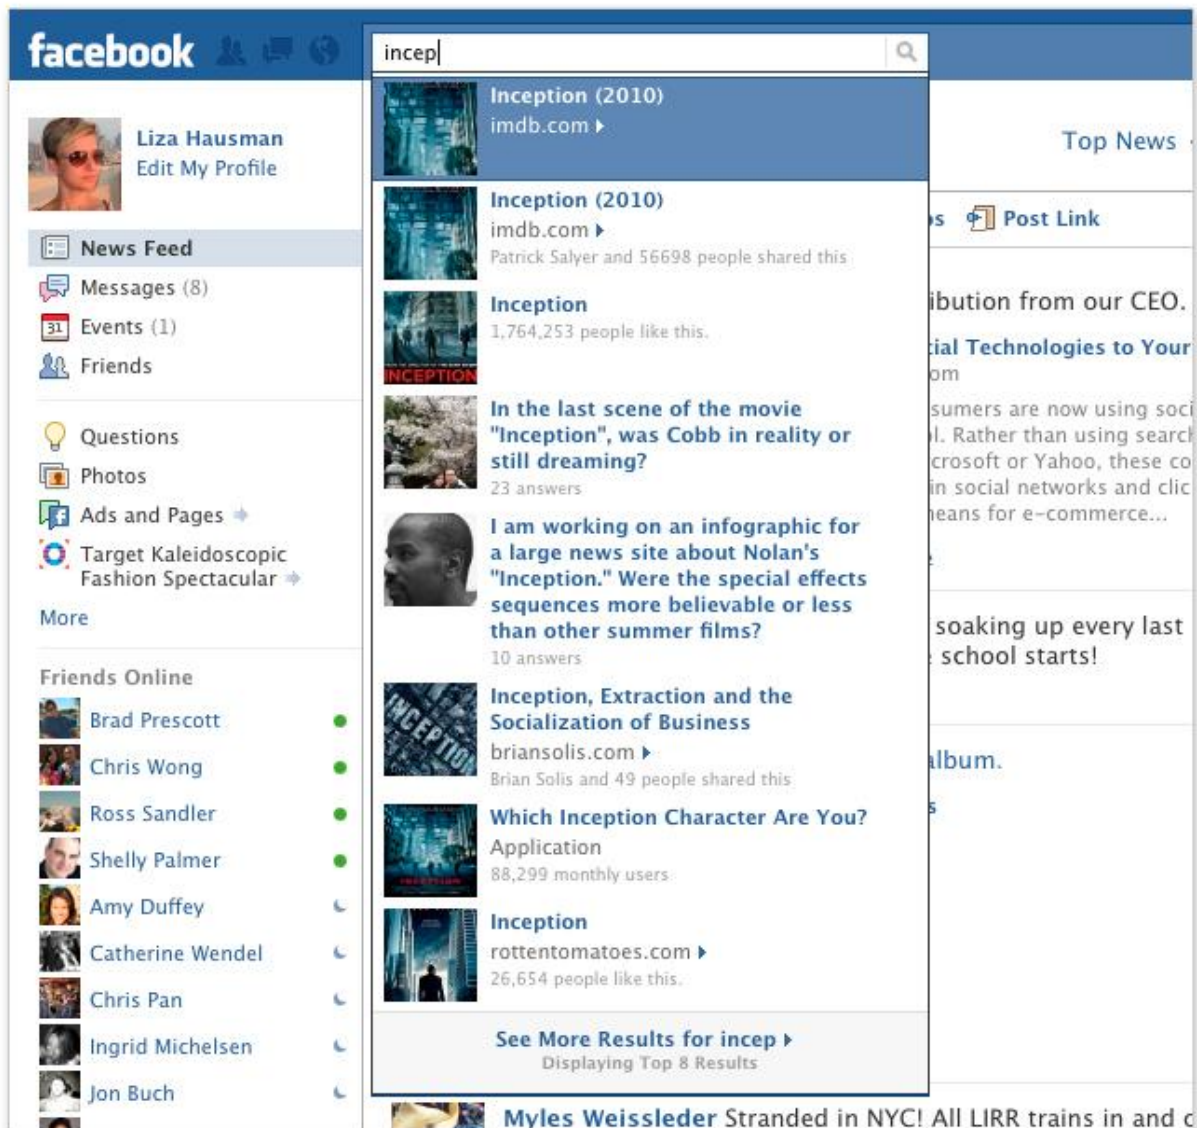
facebook

incep

Inception (2010)
imdb.com ▸

Inception (2010)
imdb.com ▸
Patrick Salyer and 56698 people shared this

Inception
1,764,253 people like this.

INCEPTION

In the last scene of the movie "Inception", was Cobb in reality or still dreaming?
23 answers

I am working on an infographic for a large news site about Nolan's "Inception." Were the special effects sequences more believable or less than other summer films?
10 answers

INCEPTIO

Inception, Extraction and the Socialization of Business
briansolis.com ▸
Brian Solis and 49 people shared this

Which Inception Character Are You?
Application
88,299 monthly users

Inception
rottentomatoes.com ▸
26,654 people like this.

See More Results for incep ▸
Displaying Top 8 Results

Liza Hausman
Edit My Profile

News Feed
Messages (8)
31 Events (1)
Friends

Questions
Photos
Ads and Pages
Target Kaleidoscopic Fashion Spectacular

More

Friends Online
Brad Prescott
Chris Wong
Ross Sandler
Shelly Palmer
Amy Duffey
Catherine Wendel
Chris Pan
Ingrid Michelsen
Jon Buch

Top News
s Post Link
ibution from our CEO.
cial Technologies to Your
om
sumers are now using soci
l. Rather than using search
crosoft or Yahoo, these co
in social networks and clic
neans for e-commerce...
soaking up every last
school starts!
album.

Myles Weissleder Stranded in NYC! All LIRR trains in and c